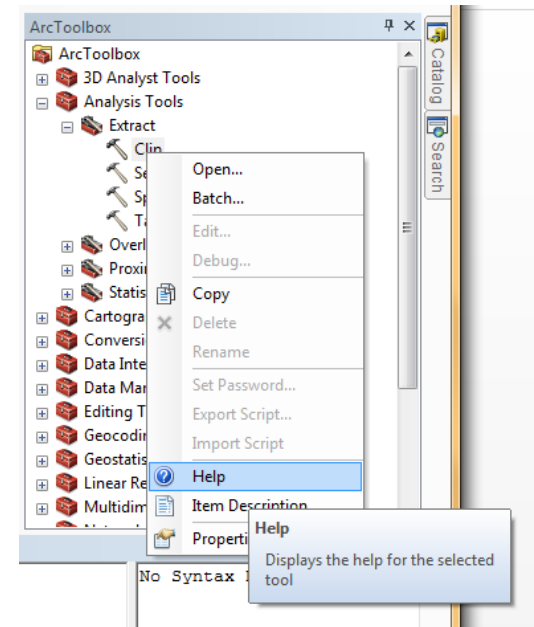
ArcToolbox
ArcToolbox
3D Analyst Tools
Analysis Tools
Extract
Clip
Se
Sp
Ta
Overl
Proxi
Statis
Cartogra
Conversi
Data Inte
Data Man
Editing T
Geocodi
Geostatis
Linear Re
Multidim

Open...
Batch...
Edit...
Debug...
Copy
Delete
Rename
Set Password...
Export Script...
Import Script
Help
Item Description
Properti

Help
Displays the help for the selected tool

No Syntax

Catalog
Search